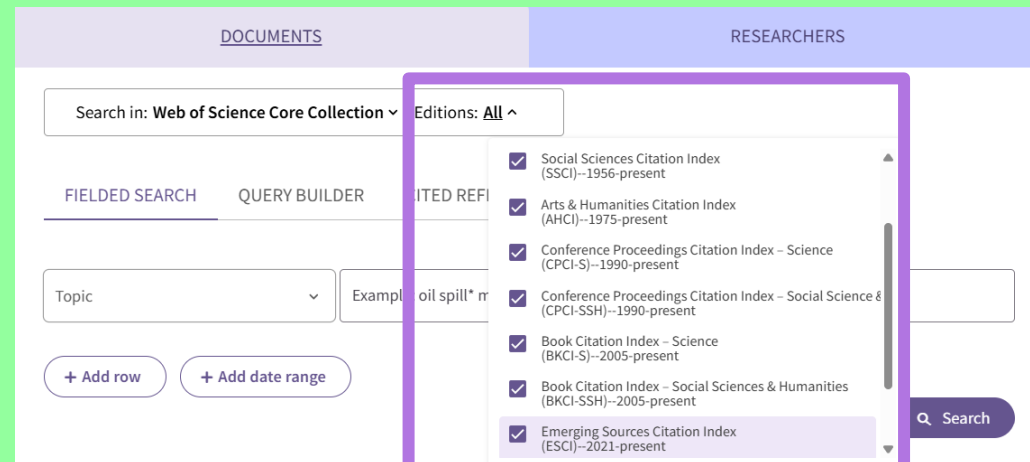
DOCUMENTS

RESEARCHERS

Search in: Web of Science Core Collection Editions: All

FIELDED SEARCH QUERY BUILDER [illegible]ITED REF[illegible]

Topic

Exampl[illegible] oil spill* m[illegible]

+ Add row + Add date range

Social Sciences Citation Index (SSCI)--1956-present

Arts & Humanities Citation Index (AHCI)--1975-present

Conference Proceedings Citation Index – Science (CPCI-S)--1990-present

Conference Proceedings Citation Index – Social Science & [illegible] (CPCI-SSH)--1990-present

Book Citation Index – Science (BKCI-S)--2005-present

Book Citation Index – Social Sciences & Humanities (BKCI-SSH)--2005-present

Emerging Sources Citation Index (ESCI)--2021-present

Search